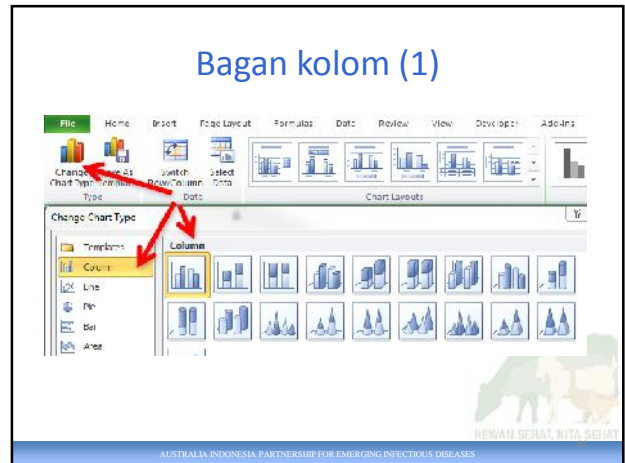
Bagan kolom (1)

File Home Insert Page Layout Formulas Data Review View Developer Add-Ins

Change Chart Type Save As Template Switch Row/Column Select Data

Type Data Chart Layouts

Change Chart Type

Templates
Column
Line
Pie
Bar
Area

Column

HEWAN SEHAT, KITA SEHAT

AUSTRALIA INDONESIA PARTNERSHIP FOR EMERGING INFECTIOUS DISEASES